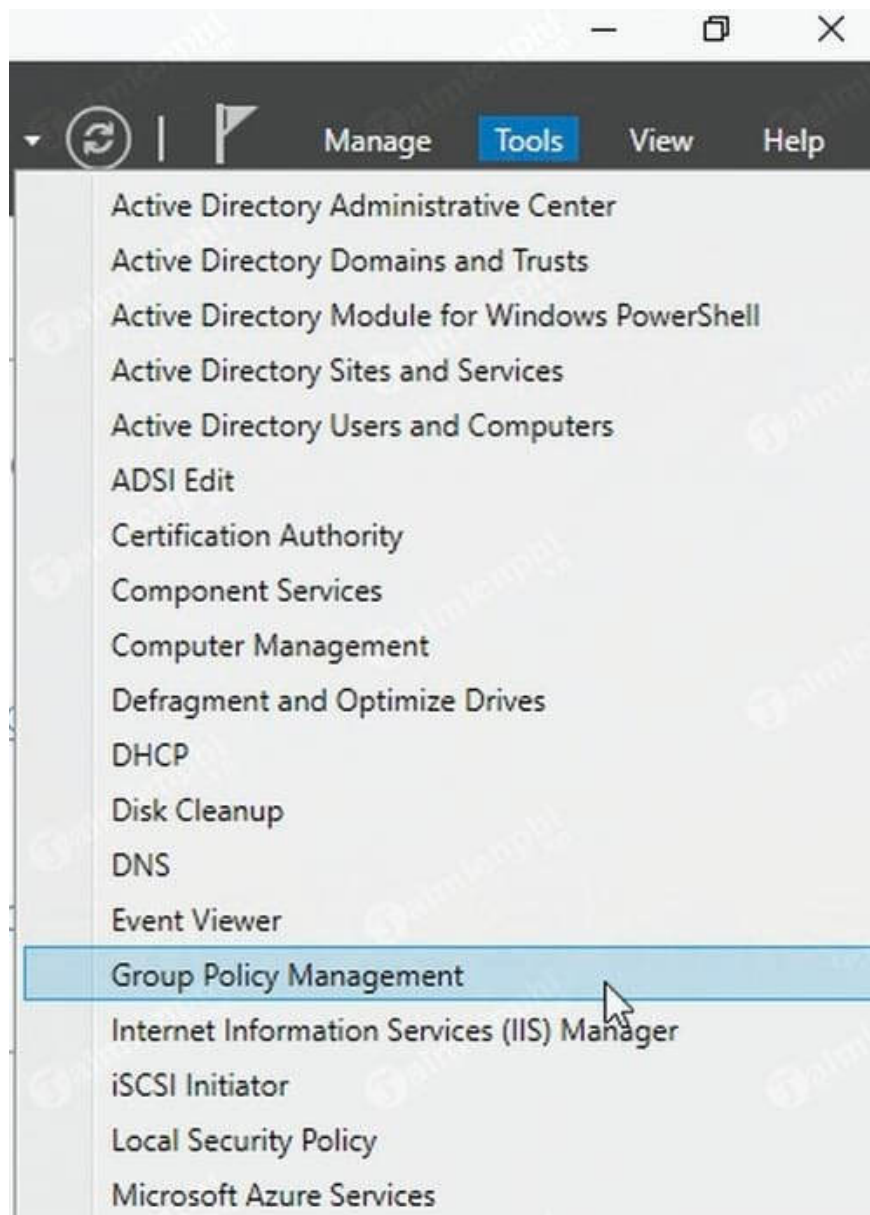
Manage Tools View Help

Active Directory Administrative Center
Active Directory Domains and Trusts
Active Directory Module for Windows PowerShell
Active Directory Sites and Services
Active Directory Users and Computers
ADSI Edit
Certification Authority
Component Services
Computer Management
Defragment and Optimize Drives
DHCP
Disk Cleanup
DNS
Event Viewer
Group Policy Management
Internet Information Services (IIS) Manager
iSCSI Initiator
Local Security Policy
Microsoft Azure Services